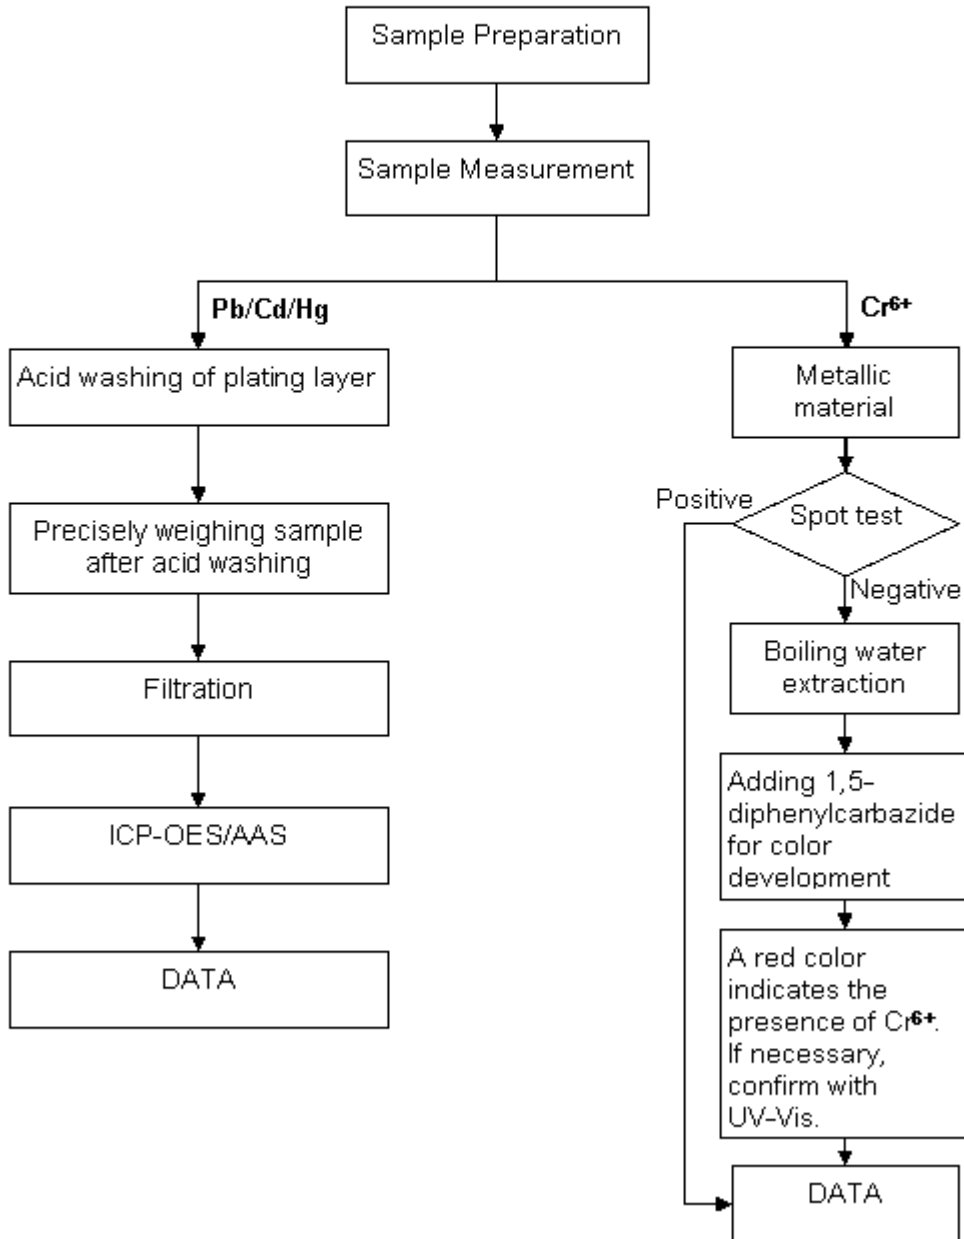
Sample Preparation

Sample Measurement

Pb/Cd/Hg

Cr$^{6+}$

Acid washing of plating layer

Precisely weighing sample after acid washing

Filtration

ICP-OES/AAS

DATA

Metallic material

Positive

Spot test

Negative

Boiling water extraction

Adding 1,5-diphenylcarbazide for color development

A red color indicates the presence of Cr$^{6+}$. If necessary, confirm with UV-Vis.

DATA